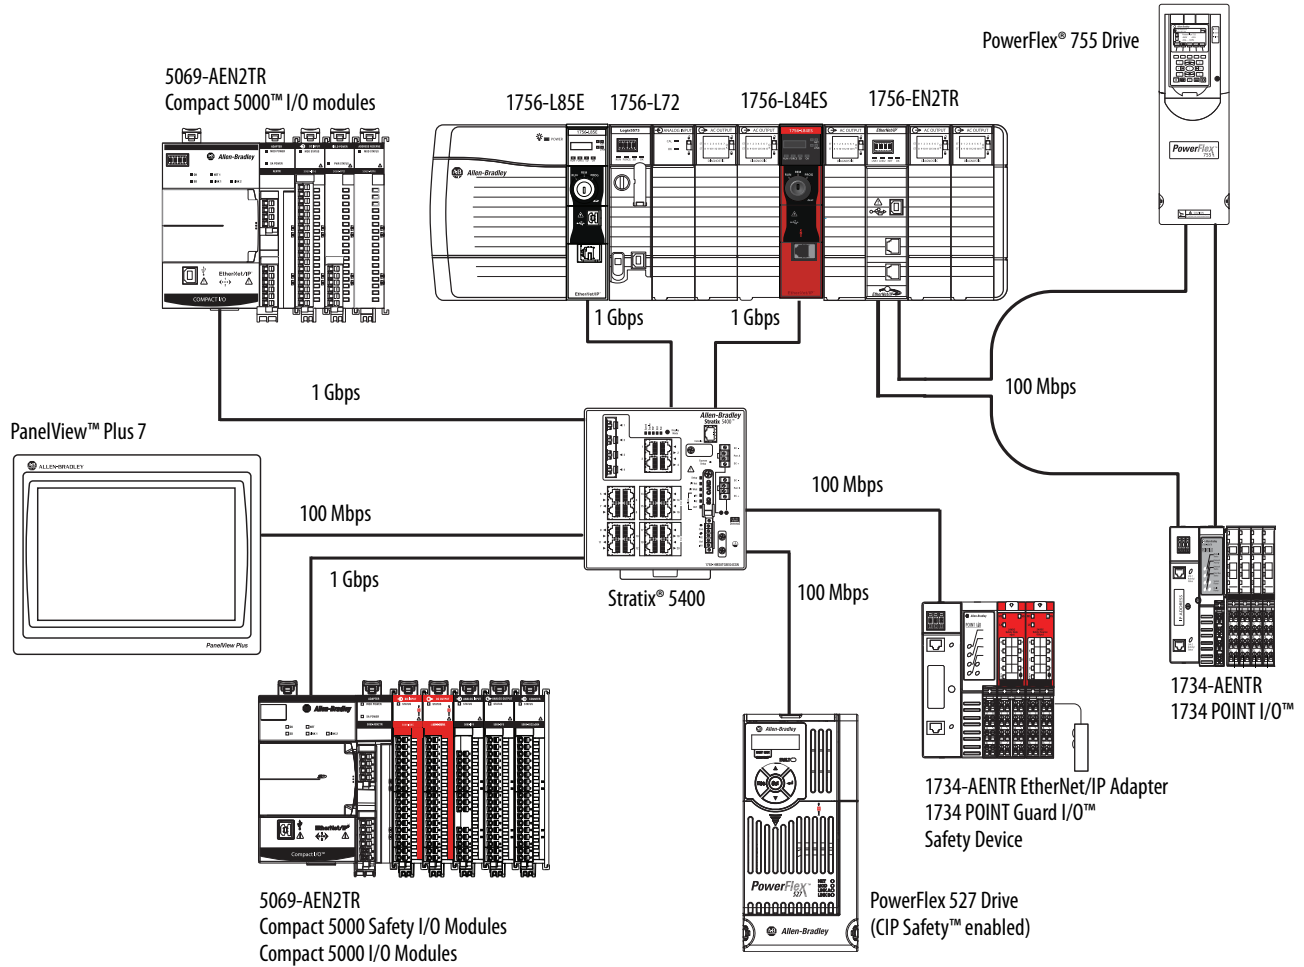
PowerFlex® 755 Drive

5069-AEN2TR
Compact 5000™ I/O modules

1756-L85E 1756-L72 1756-L84ES 1756-EN2TR

Allen-Bradley

EtherNet/IP

COMPACT I/O

PowerFlex 755

1 Gbps 1 Gbps

1 Gbps

100 Mbps

PanelView™ Plus 7

ALLEN-BRADLEY

Allen-Bradley
Stratix 5400

100 Mbps

100 Mbps

1 Gbps

PanelView Plus

Stratix® 5400

100 Mbps

1734-AENTR
1734 POINT I/O™

Allen-Bradley

EtherNet/IP

CompactI/O

1734-AENTR EtherNet/IP Adapter
1734 POINT Guard I/O™
Safety Device

PowerFlex 527

Allen-Bradley

5069-AEN2TR
Compact 5000 Safety I/O Modules
Compact 5000 I/O Modules

PowerFlex 527 Drive
(CIP Safety™ enabled)